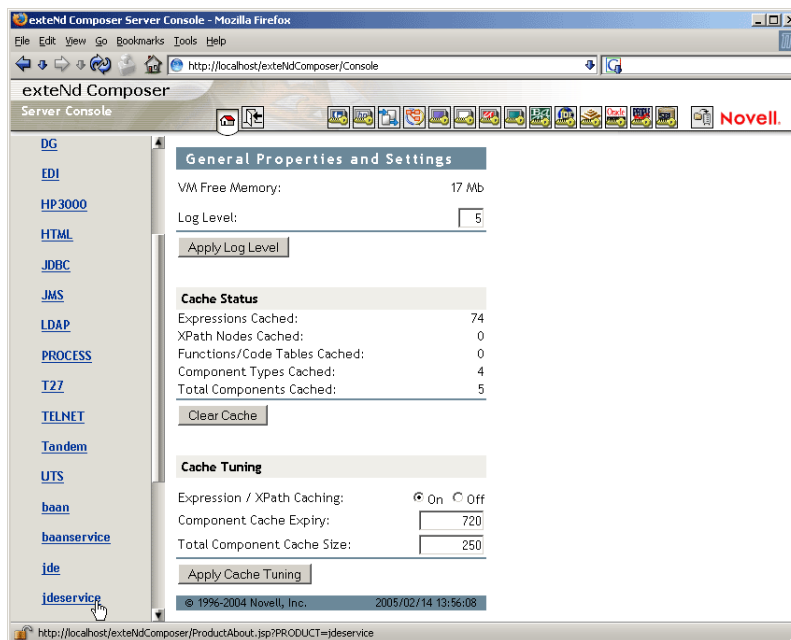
exteNd Composer Server Console - Mozilla Firefox

File Edit View Go Bookmarks Tools Help

http://localhost/exteNdComposer/Console

exteNd Composer
Server Console

Novell.

DG
EDI
HP3000
HTML
JDBC
JMS
LDAP
PROCESS
T27
TELNET
Tandem
UTS
baan
baanservice
jde
jdeservice

General Properties and Settings

| | |
|---|---|
| VM Free Memory: | 17 Mb |
| Log Level: | 5 |

Apply Log Level

Cache Status

| | |
|---|---|
| Expressions Cached: | 74 |
| XPath Nodes Cached: | 0 |
| Functions/Code Tables Cached: | 0 |
| Component Types Cached: | 4 |
| Total Components Cached: | 5 |

Clear Cache

Cache Tuning

| | |
|---|---|
| Expression / XPath Caching: | On Off |
| Component Cache Expiry: | 720 |
| Total Component Cache Size: | 250 |

Apply Cache Tuning

© 1996-2004 Novell, Inc. 2005/02/14 13:56:08

http://localhost/exteNdComposer/ProductAbout.jsp?PRODUCT=jdeservice